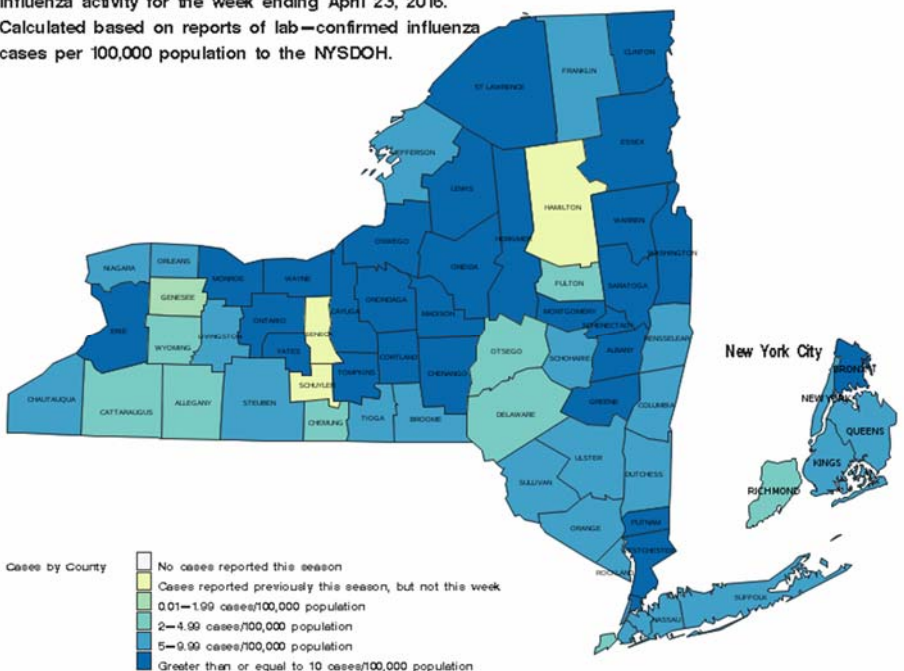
Influenza activity for the week ending April 23, 2016. Calculated based on reports of lab—confirmed influenza cases per 100,000 population to the NYSDOH.

CLINTON
FRANKLIN
ST LAWRENCE
ESSEX
JEFFERSON
LEWIS
HAMILTON
WARREN
OSWEGO
HERKIMER
WASHINGTON
NIAGARA
ORLEANS
MONROE
WAYNE
ONEIDA
FULTON
SARATOGA
GENESEE
ONONDAGA
MADISON
MONTGOMERY
SCHENECTADY
ERIE
WYOMING
LIVINGSTON
ONTARIO
YATES
SENECA
CAYUGA
OTSEGO
SCHOHARIE
ALBANY
RENSSELAER
CORTLAND
CHENANGO
SCHUYLER
TOMPKINS
CHAUTAUQUA
CATTARAUGUS
ALLEGANY
STEUBEN
CHEMUNG
TIOGA
BROOME
DELAWARE
GREENE
COLUMBIA
ULSTER
SULLIVAN
DUTCHESS
ORANGE
PUTNAM
WESTCHESTER
ROCKLAND
SUFFOLK
NASSAU

New York City
BRONX
NEW YORK
QUEENS
KINGS
RICHMOND

Cases by County
No cases reported this season
Cases reported previously this season, but not this week
0.01—1.99 cases/100,000 population
2—4.99 cases/100,000 population
5—9.99 cases/100,000 population
Greater than or equal to 10 cases/100,000 population